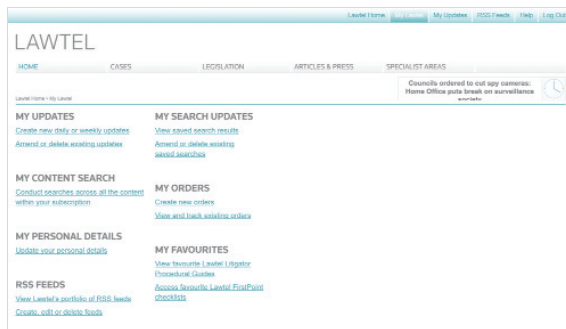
Lawtel Home | My Lawtel | My Updates | RSS Feeds | Help | Log Out

LAWTEL

HOME | CASES | LEGISLATION | ARTICLES & PRESS | SPECIALIST AREAS

Councils ordered to cut spy cameras: Home Office puts break on surveillance

Lawtel Home > My Lawtel

MY UPDATES

Create new daily or weekly updates

Amend or delete existing updates

MY CONTENT SEARCH

Conduct searches across all the content within your subscription

MY PERSONAL DETAILS

Update your personal details

RSS FEEDS

View Lawtel's portfolio of RSS feeds

Create, edit or delete feeds

MY SEARCH UPDATES

View saved search results

Amend or delete existing saved searches

MY ORDERS

Create new orders

View and track existing orders

MY FAVOURITES

View favourite Lawtel Litigator Procedural Guides

Access favourite Lawtel FirstPoint checklists